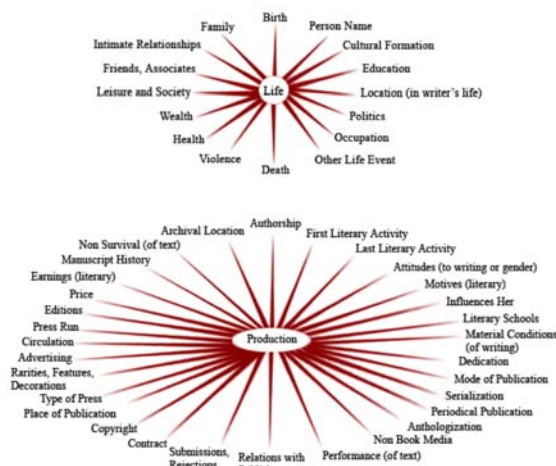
Birth
Family
Person Name
Intimate Relationships
Cultural Formation
Friends, Associates
Education
Leisure and Society
Life
Location (in writer's life)
Wealth
Politics
Health
Occupation
Violence
Other Life Event
Death

Authorship
Archival Location
First Literary Activity
Non Survival (of text)
Last Literary Activity
Manuscript History
Attitudes (to writing or gender)
Earnings (literary)
Motives (literary)
Price
Influences Her
Editions
Literary Schools
Press Run
Material Conditions (of writing)
Circulation
Production
Dedication
Advertising
Mode of Publication
Rarities, Features, Decorations
Serialization
Type of Press
Periodical Publication
Place of Publication
Anthologization
Copyright
Non Book Media
Contract
Performance (of text)
Submissions, Rejections
Relations with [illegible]